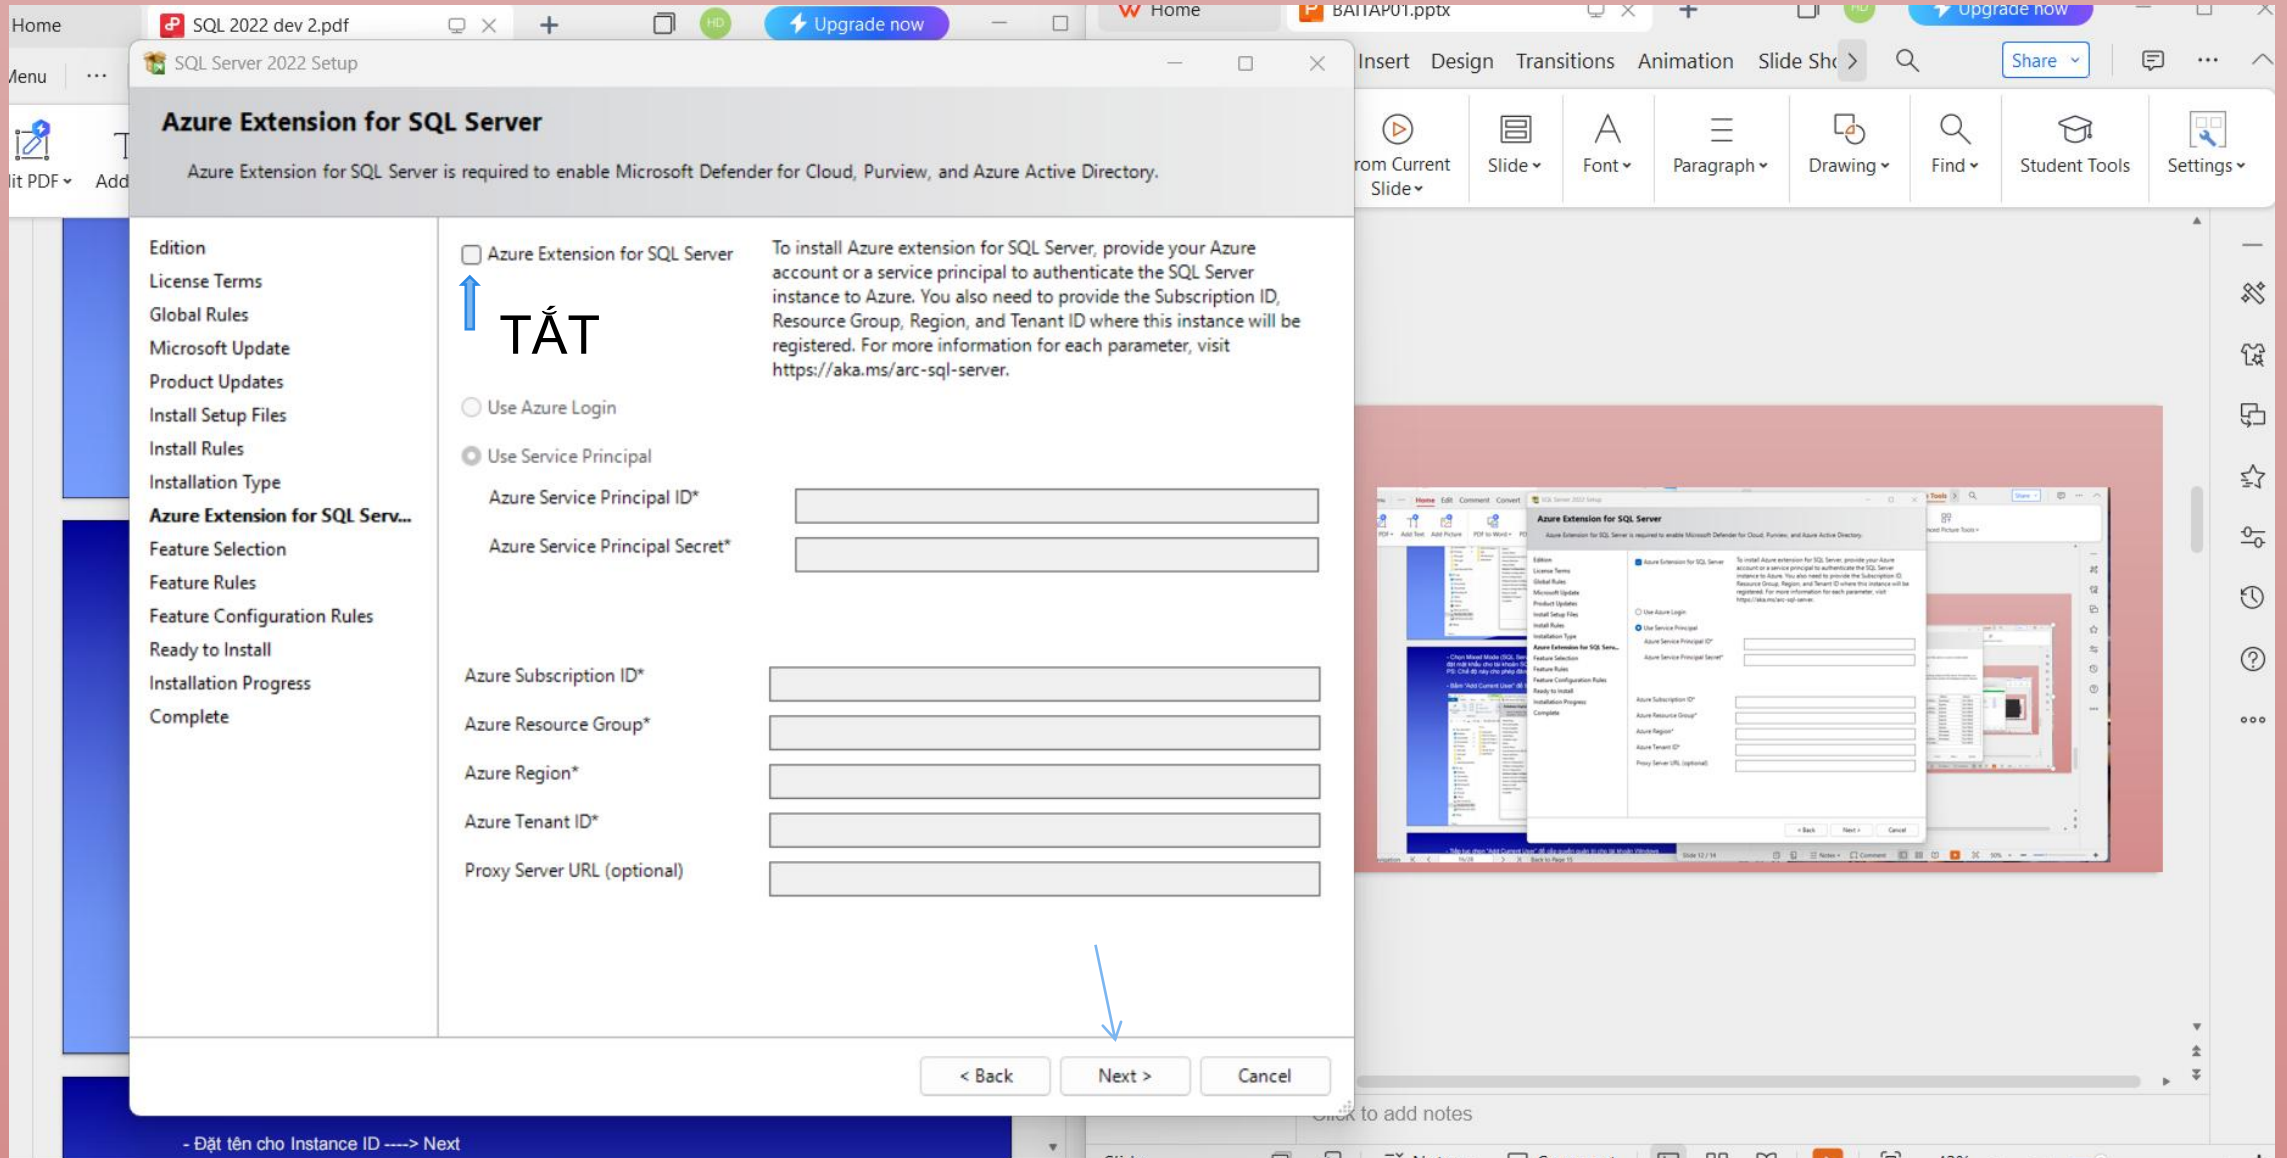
Home SQL 2022 dev 2.pdf Upgrade now Home BAITAP01.pptx Upgrade now

Menu ···

Edit PDF Add

SQL Server 2022 Setup

Insert Design Transitions Animation Slide Sh Share

From Current Slide Slide Font Paragraph Drawing Find Student Tools Settings

Azure Extension for SQL Server

Azure Extension for SQL Server is required to enable Microsoft Defender for Cloud, Purview, and Azure Active Directory.

Edition
License Terms
Global Rules
Microsoft Update
Product Updates
Install Setup Files
Install Rules
Installation Type
Azure Extension for SQL Serv...
Feature Selection
Feature Rules
Feature Configuration Rules
Ready to Install
Installation Progress
Complete

Azure Extension for SQL Server

TẮT

To install Azure extension for SQL Server, provide your Azure account or a service principal to authenticate the SQL Server instance to Azure. You also need to provide the Subscription ID, Resource Group, Region, and Tenant ID where this instance will be registered. For more information for each parameter, visit https://aka.ms/arc-sql-server.

Use Azure Login

Use Service Principal

Azure Service Principal ID*

Azure Service Principal Secret*

Azure Subscription ID*

Azure Resource Group*

Azure Region*

Azure Tenant ID*

Proxy Server URL (optional)

< Back Next > Cancel

Click to add notes

- Đặt tên cho Instance ID ----> Next